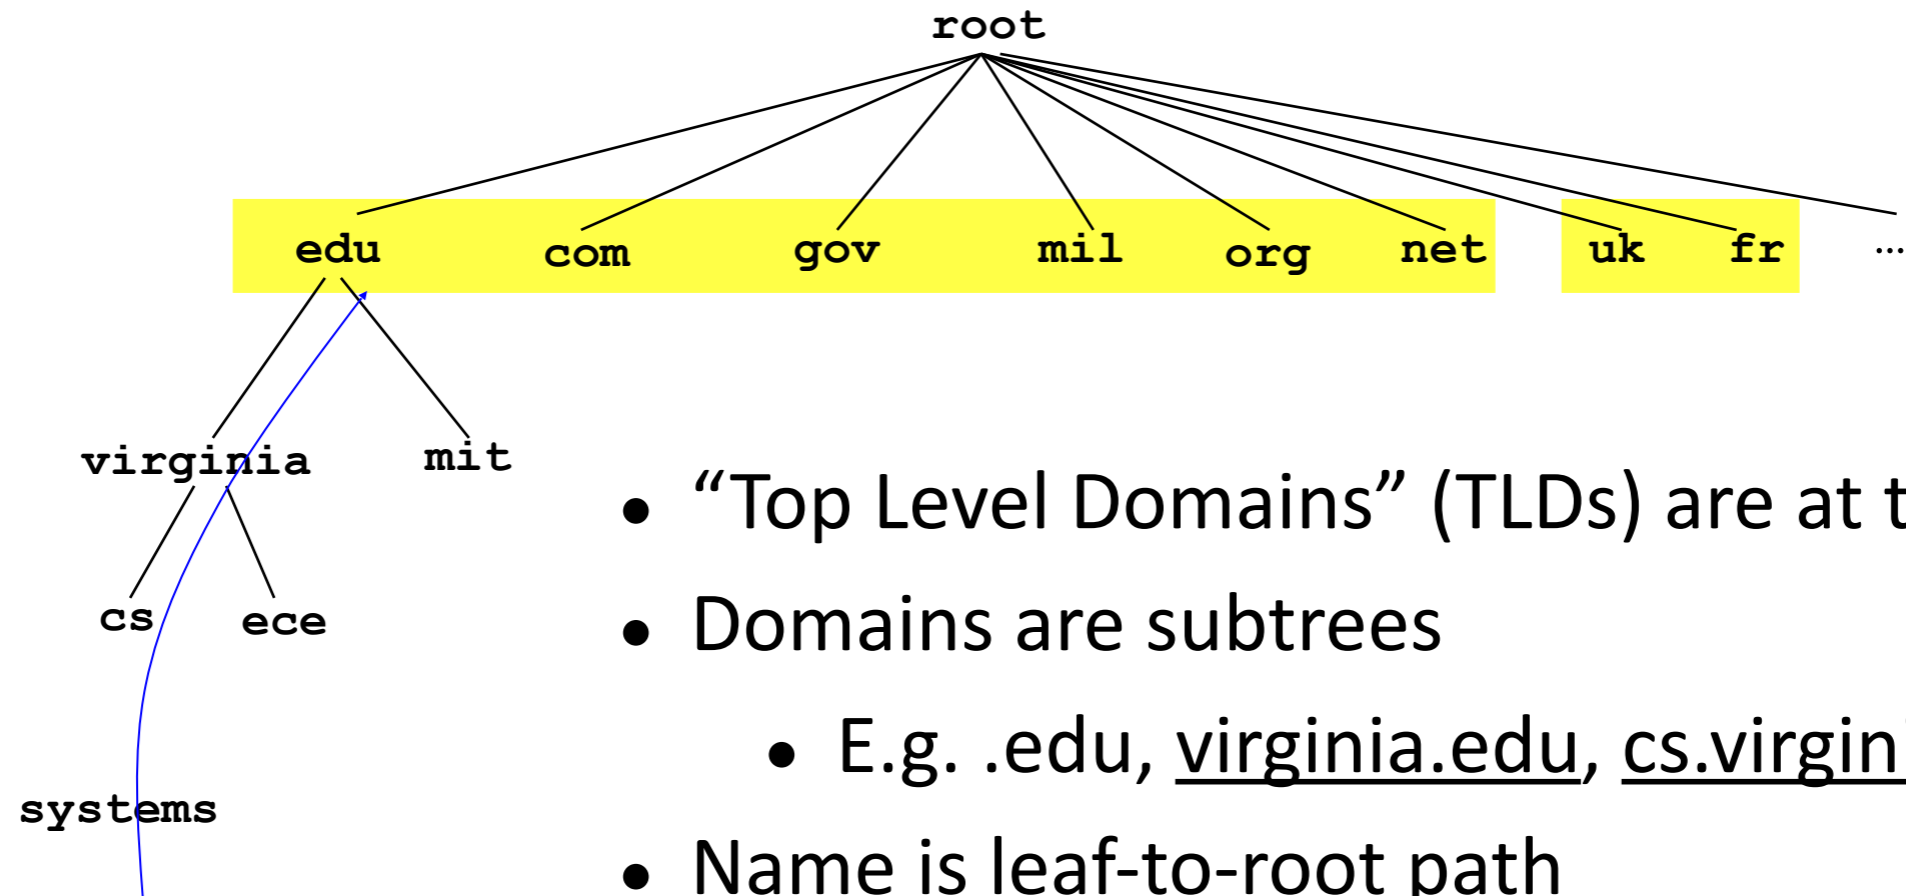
root

edu com gov mil org net uk fr ...

virginia mit

cs ece

systems

• "Top Level Domains" (TLDs) are at t

• Domains are subtrees

• E.g. .edu, virginia.edu, cs.virgin

• Name is leaf-to-root path